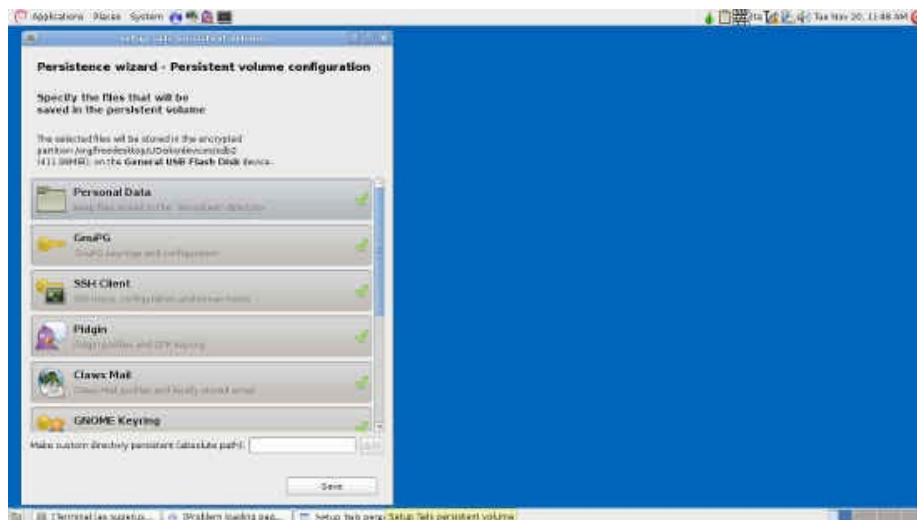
Applications Places System

Tue Nov 20, 11:48 AM

Setup Tails persistent volume

Persistence wizard - Persistent volume configuration

Specify the files that will be saved in the persistent volume

The selected files will be stored in the encrypted partition /org/freedesktop/UDisks/devices/sdb2 (411.98MB), on the General USB Flash Disk device.

Personal Data
Keep files stored in the 'persistent' directory

GnuPG
GnuPG keyrings and configuration

SSH Client
SSH keys, configuration and known hosts

Pidgin
Pidgin profiles and OTR keyring

Claws Mail
Claws Mail profiles and locally stored email

GNOME Keyring

Make custom directory persistent (absolute path):

Save

[Terminal] as superuser
[Problem loading pag...
Setup Tails persi
Setup Tails persistent volume